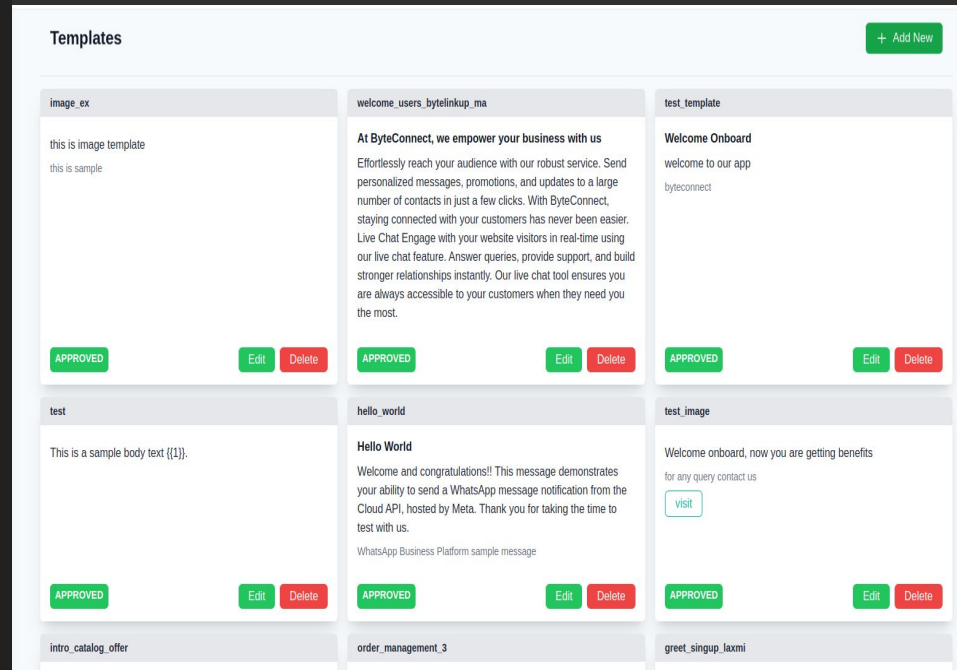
Templates

+ Add New

image_ex

this is image template

this is sample

APPROVED

Edit Delete

welcome_users_bytelinkup_ma

At ByteConnect, we empower your business with us

Effortlessly reach your audience with our robust service. Send personalized messages, promotions, and updates to a large number of contacts in just a few clicks. With ByteConnect, staying connected with your customers has never been easier. Live Chat Engage with your website visitors in real-time using our live chat feature. Answer queries, provide support, and build stronger relationships instantly. Our live chat tool ensures you are always accessible to your customers when they need you the most.

APPROVED

Edit Delete

test_template

Welcome Onboard

welcome to our app

byteconnect

APPROVED

Edit Delete

test

This is a sample body text {{1}}.

APPROVED

Edit Delete

hello_world

Hello World

Welcome and congratulations!! This message demonstrates your ability to send a WhatsApp message notification from the Cloud API, hosted by Meta. Thank you for taking the time to test with us.

WhatsApp Business Platform sample message

APPROVED

Edit Delete

test_image

Welcome onboard, now you are getting benefits

for any query contact us

visit

APPROVED

Edit Delete

intro_catalog_offer

order_management_3

greet_singup_laxmi